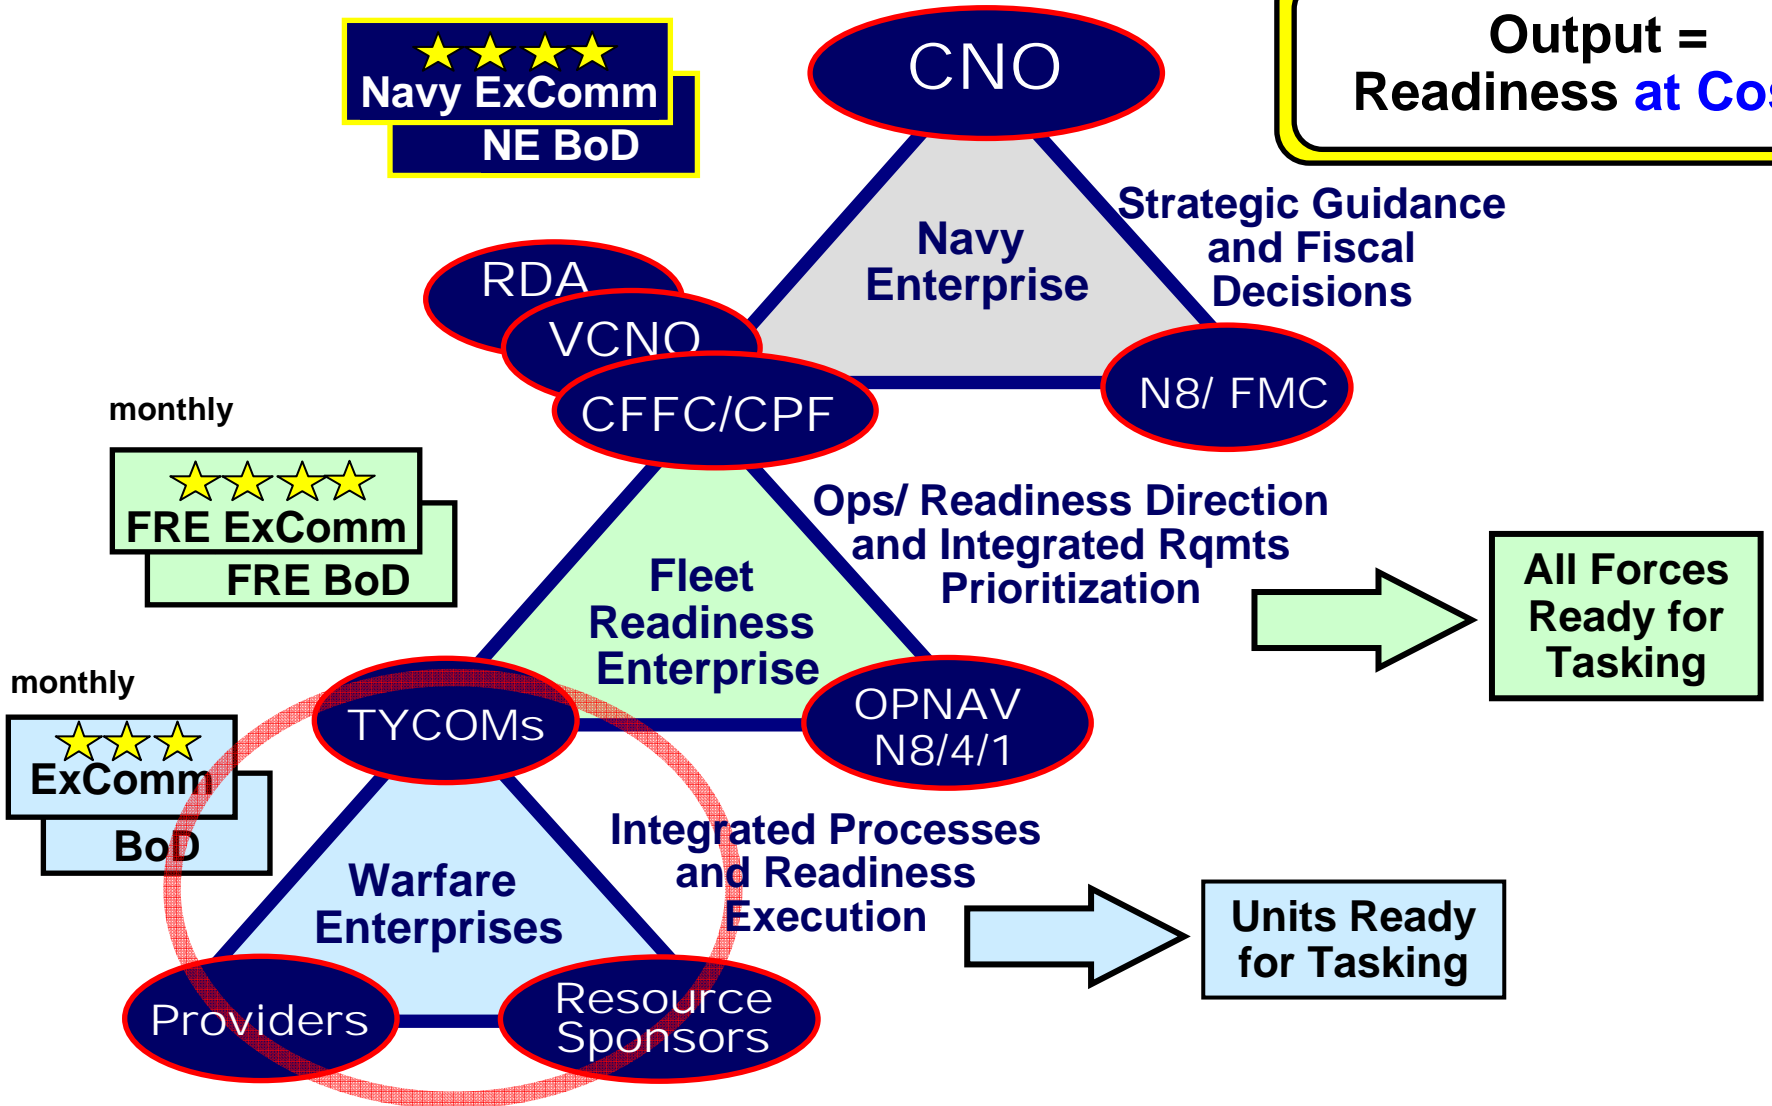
★★★★
Navy ExComm
NE BoD

CNO

Output =
Readiness at Co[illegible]

Navy Enterprise

Strategic Guidance and Fiscal Decisions

RDA
VCNO
CFFC/CPF
N8/ FMC

monthly

★★★★
FRE ExComm
FRE BoD

Ops/ Readiness Direction and Integrated Rqmts Prioritization

Fleet Readiness Enterprise

All Forces Ready for Tasking

monthly

★★★
ExComm
BoD

TYCOMs
OPNAV N8/4/1

Integrated Processes and Readiness Execution

Warfare Enterprises

Units Ready for Tasking

Providers
Resource Sponsors